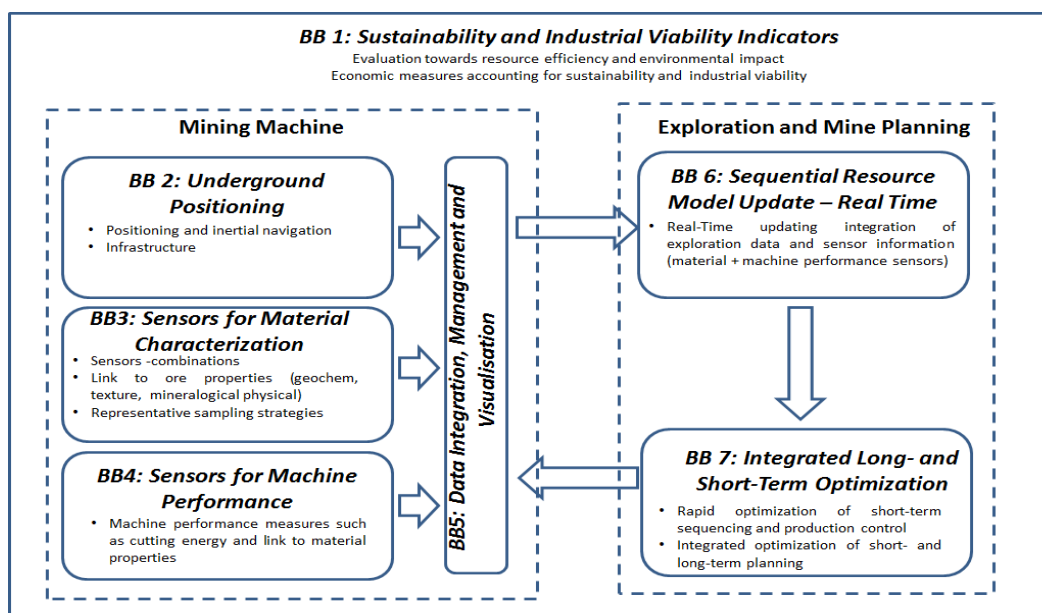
BB 1: Sustainability and Industrial Viability Indicators
Evaluation towards resource efficiency and environmental impact
Economic measures accounting for sustainability and industrial viability

Mining Machine

BB 2: Underground Positioning
- Positioning and inertial navigation
- Infrastructure

BB3: Sensors for Material Characterization
- Sensors -combinations
- Link to ore properties (geochem, texture, mineralogical physical)
- Representative sampling strategies

BB4: Sensors for Machine Performance
- Machine performance measures such as cutting energy and link to material properties

BB5: Data Integration, Management and Visualisation

Exploration and Mine Planning

BB 6: Sequential Resource Model Update – Real Time
- Real-Time updating integration of exploration data and sensor information (material + machine performance sensors)

BB 7: Integrated Long- and Short-Term Optimization
- Rapid optimization of short-term sequencing and production control
- Integrated optimization of short- and long-term planning